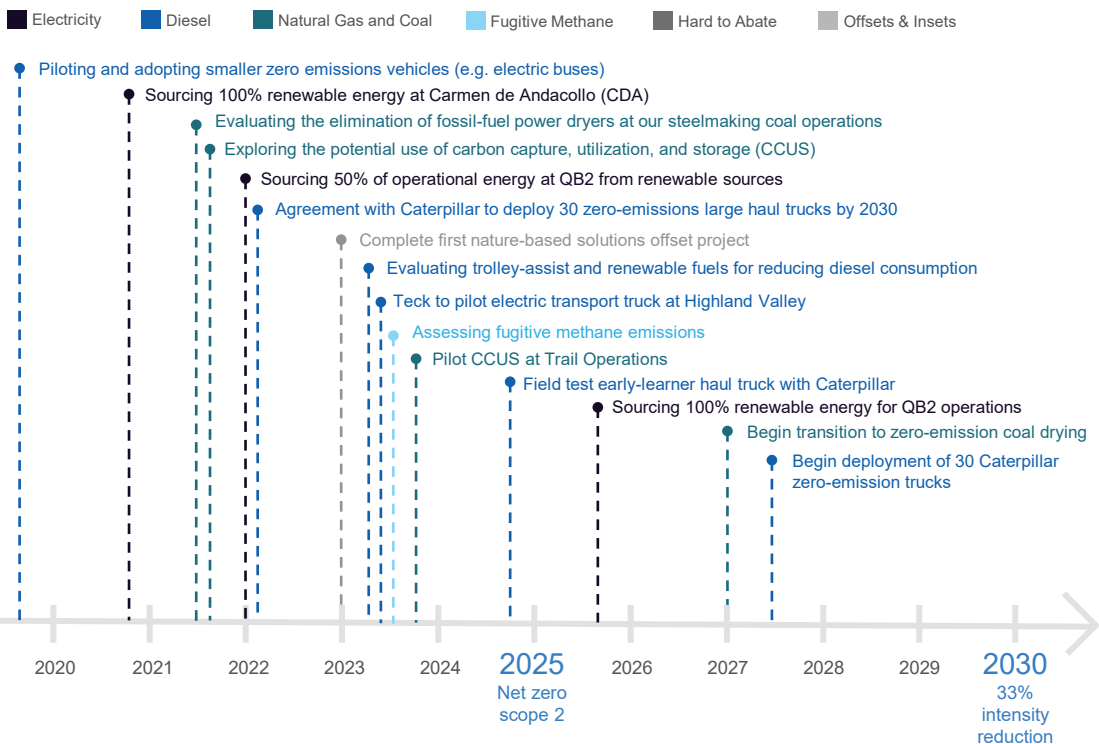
Electricity
Diesel
Natural Gas and Coal
Fugitive Methane
Hard to Abate
Offsets & Insets

Piloting and adopting smaller zero emissions vehicles (e.g. electric buses)
Sourcing 100% renewable energy at Carmen de Andacollo (CDA)
Evaluating the elimination of fossil-fuel power dryers at our steelmaking coal operations
Exploring the potential use of carbon capture, utilization, and storage (CCUS)
Sourcing 50% of operational energy at QB2 from renewable sources
Agreement with Caterpillar to deploy 30 zero-emissions large haul trucks by 2030
Complete first nature-based solutions offset project
Evaluating trolley-assist and renewable fuels for reducing diesel consumption
Teck to pilot electric transport truck at Highland Valley
Assessing fugitive methane emissions
Pilot CCUS at Trail Operations
Field test early-learner haul truck with Caterpillar
Sourcing 100% renewable energy for QB2 operations
Begin transition to zero-emission coal drying
Begin deployment of 30 Caterpillar zero-emission trucks

2020
2021
2022
2023
2024
2025
Net zero scope 2
2026
2027
2028
2029
2030
33% intensity reduction